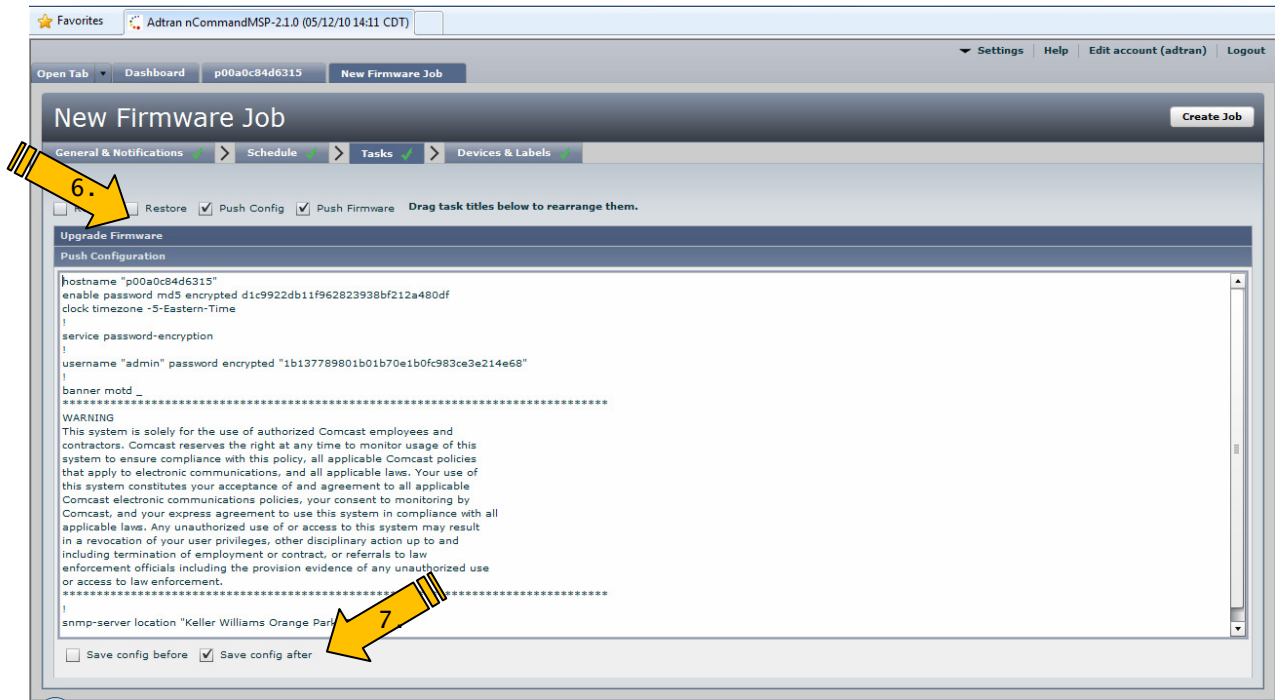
Favorites | Adtran nCommandMSP-2.1.0 (05/12/10 14:11 CDT)

Settings | Help | Edit account (adtran) | Logout

Open Tab | Dashboard | p00a0c84d6315 | New Firmware Job

New Firmware Job

Create Job

General & Notifications ✓ > Schedule ✓ > Tasks ✓ > Devices & Labels ✓

6.

R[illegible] Restore Push Config Push Firmware Drag task titles below to rearrange them.

Upgrade Firmware

Push Configuration

hostname "p00a0c84d6315"
enable password md5 encrypted d1c9922db11f962823938bf212a480df
clock timezone -5-Eastern-Time
!
service password-encryption
!
username "admin" password encrypted "1b137789801b01b70e1b0fc983ce3e214e68"
!
banner motd _
********************************************************************************
WARNING
This system is solely for the use of authorized Comcast employees and
contractors. Comcast reserves the right at any time to monitor usage of this
system to ensure compliance with this policy, all applicable Comcast policies
that apply to electronic communications, and all applicable laws. Your use of
this system constitutes your acceptance of and agreement to all applicable
Comcast electronic communications policies, your consent to monitoring by
Comcast, and your express agreement to use this system in compliance with all
applicable laws. Any unauthorized use of or access to this system may result
in a revocation of your user privileges, other disciplinary action up to and
including termination of employment or contract, or referrals to law
enforcement officials including the provision evidence of any unauthorized use
or access to law enforcement.
********************************************************************************
!
snmp-server location "Keller Williams Orange Park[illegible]

7.

Save config before Save config after